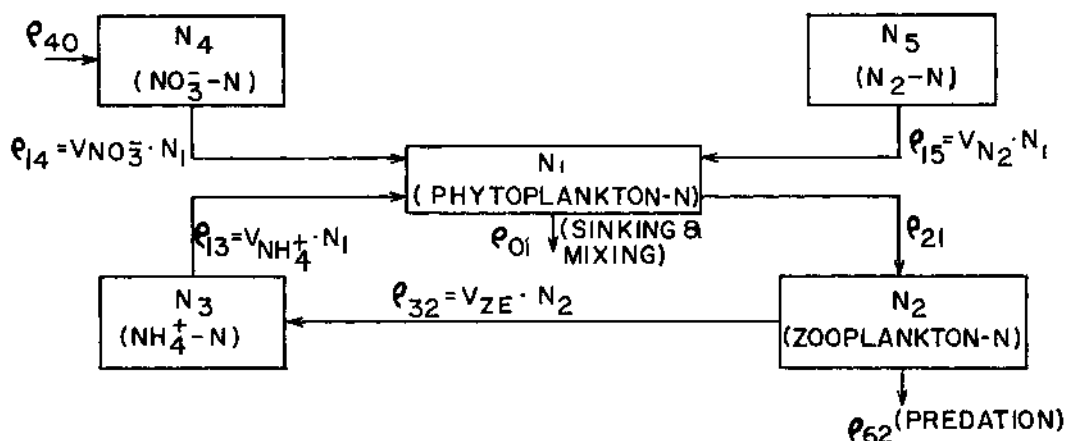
$\rho_{40}$

$N_4$
$(NO_3^- - N)$

$N_5$
$(N_2 - N)$

$\rho_{14} = V_{NO_3^-} \cdot N_1$

$N_1$
(PHYTOPLANKTON-N)

$\rho_{15} = V_{N_2} \cdot N_1$

$\rho_{13} = V_{NH_4^+} \cdot N_1$

$\rho_{01}$ (SINKING & MIXING)

$\rho_{21}$

$N_3$
$(NH_4^+ - N)$

$\rho_{32} = V_{ZE} \cdot N_2$

$N_2$
(ZOOPLANKTON-N)

$\rho_{62}$ (PREDATION)